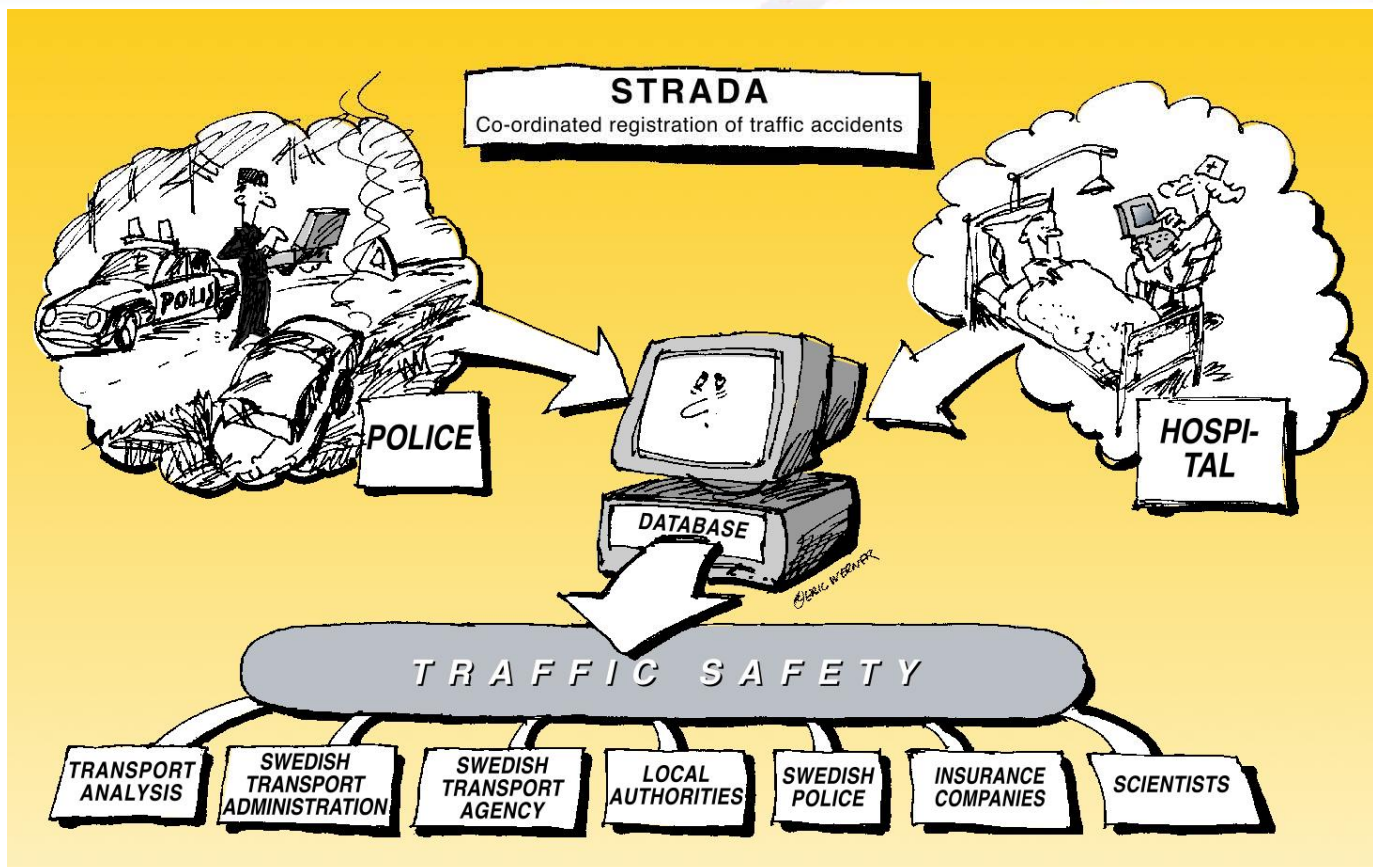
STRADA
Co-ordinated registration of traffic accidents

POLIS

POLICE

HOSPITAL

DATABASE

©ERIC WERNER

TRAFFIC SAFETY

TRANSPORT ANALYSIS

SWEDISH TRANSPORT ADMINISTRATION

SWEDISH TRANSPORT AGENCY

LOCAL AUTHORITIES

SWEDISH POLICE

INSURANCE COMPANIES

SCIENTISTS